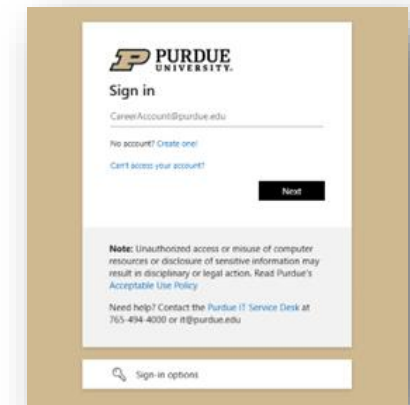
PURDUE UNIVERSITY

Sign in

CareerAccount@purdue.edu

No account? Create one!

Can't access your account?

Next

Note: Unauthorized access or misuse of computer resources or disclosure of sensitive information may result in disciplinary or legal action. Read Purdue's Acceptable Use Policy

Need help? Contact the Purdue IT Service Desk at 765-494-4000 or it@purdue.edu

Sign-in options